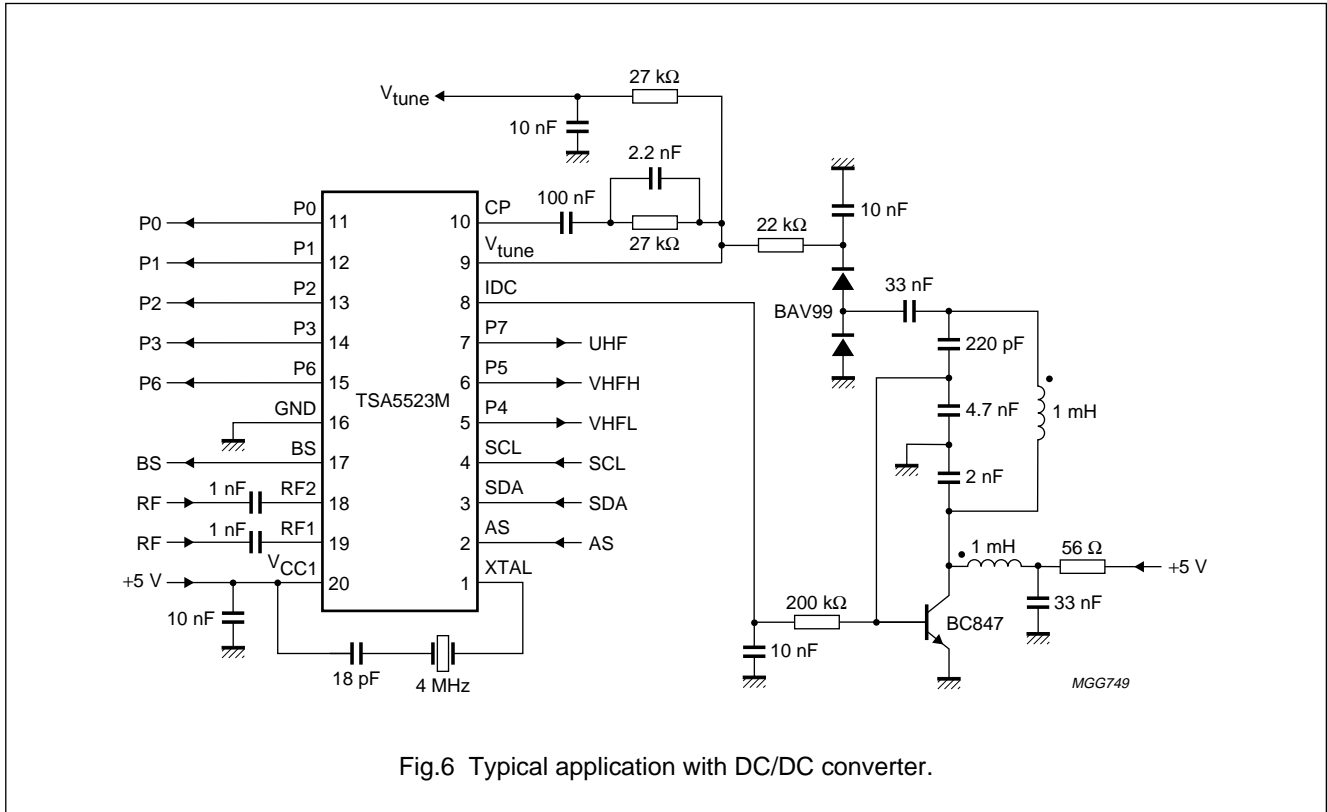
$V_{tune}$

27 kΩ

10 nF

2.2 nF

100 nF

27 kΩ

22 kΩ

10 nF

33 nF

BAV99

220 pF

4.7 nF

1 mH

2 nF

1 mH

56 Ω

+5 V

33 nF

200 kΩ

BC847

10 nF

P0 P0 11

P1 P1 12

P2 P2 13

P3 P3 14

P6 P6 15

GND 16

BS BS 17

RF 1 nF RF2 18

RF 1 nF RF1 19

+5 V $V_{CC1}$ 20

10 nF

TSA5523M

10 CP

9 $V_{tune}$

8 IDC

7 P7 UHF

6 P5 VHFH

5 P4 VHFL

4 SCL SCL

3 SDA SDA

2 AS AS

1 XTAL

18 pF

4 MHz

MGG749

Fig.6 Typical application with DC/DC converter.